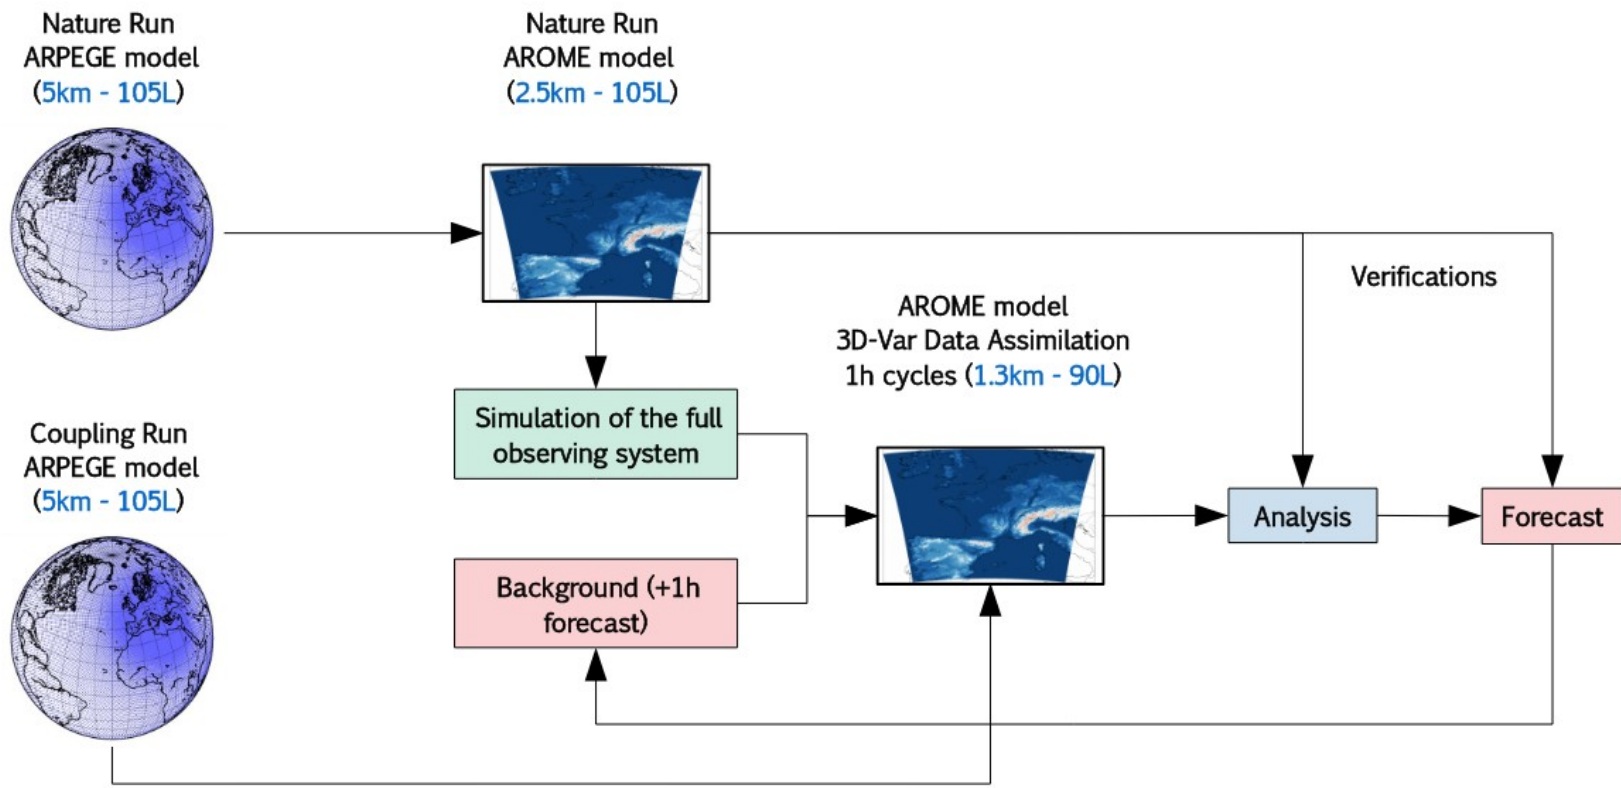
Nature Run
ARPEGE model
(5km - 105L)

Nature Run
AROME model
(2.5km - 105L)

Verifications

AROME model
3D-Var Data Assimilation
1h cycles (1.3km - 90L)

Simulation of the full observing system

Coupling Run
ARPEGE model
(5km - 105L)

Analysis

Forecast

Background (+1h forecast)